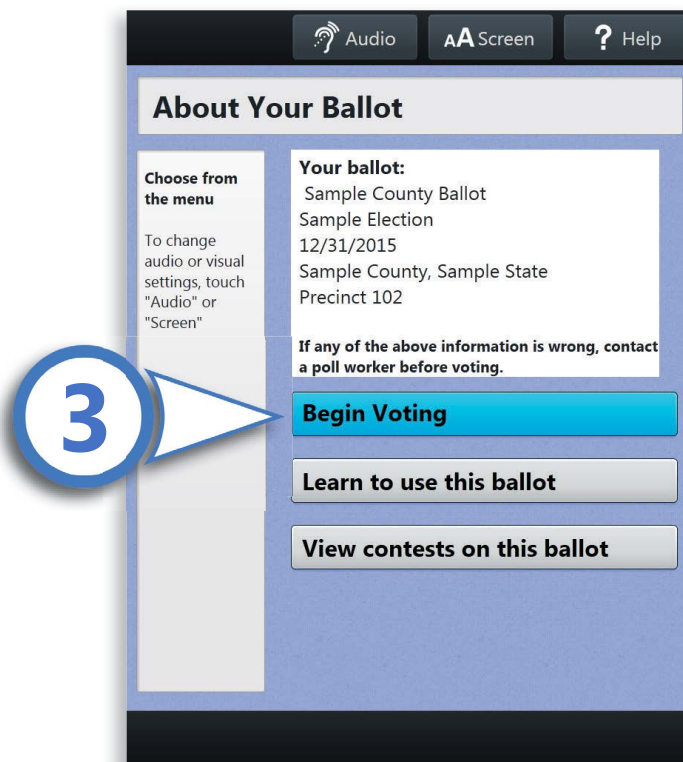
Audio AA Screen ? Help

About Your Ballot

Choose from the menu

To change audio or visual settings, touch "Audio" or "Screen"

Your ballot:
Sample County Ballot
Sample Election
12/31/2015
Sample County, Sample State
Precinct 102

If any of the above information is wrong, contact a poll worker before voting.

3

Begin Voting

Learn to use this ballot

View contests on this ballot